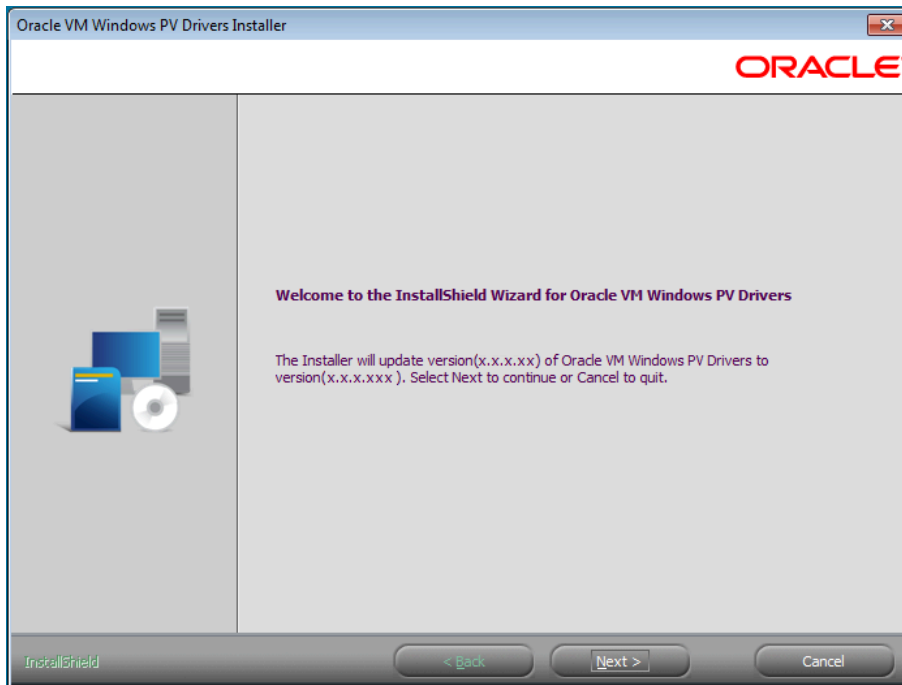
Oracle VM Windows PV Drivers Installer

ORACLE

Welcome to the InstallShield Wizard for Oracle VM Windows PV Drivers

The Installer will update version(x.x.x.xx) of Oracle VM Windows PV Drivers to version(x.x.x.xxx ). Select Next to continue or Cancel to quit.

InstallShield

< Back

Next >

Cancel